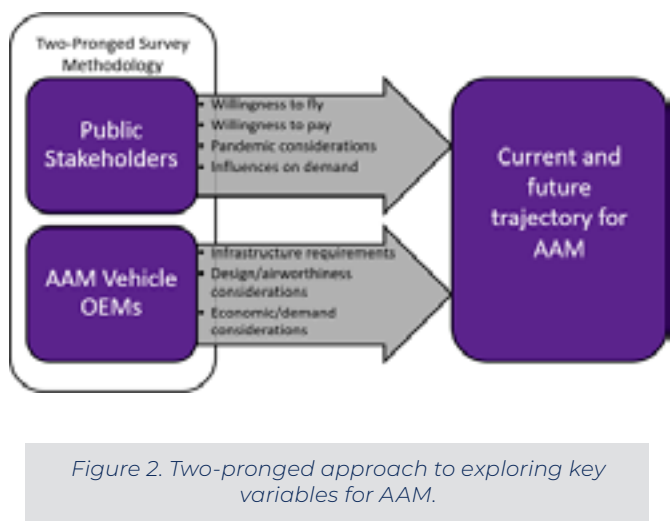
Two-Pronged Survey Methodology

Public Stakeholders

- Willingness to fly
- Willingness to pay
- Pandemic considerations
- Influences on demand

AAM Vehicle OEMs

- Infrastructure requirements
- Design/airworthiness considerations
- Economic/demand considerations

Current and future trajectory for AAM

Figure 2. Two-pronged approach to exploring key variables for AAM.